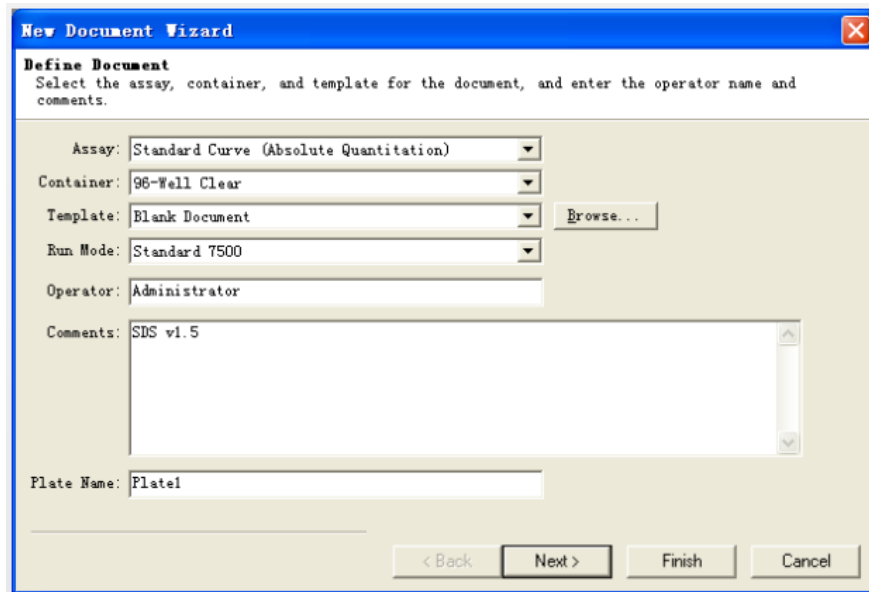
New Document Wizard

Define Document
Select the assay, container, and template for the document, and enter the operator name and comments.

Assay: Standard Curve (Absolute Quantitation)
Container: 96-Well Clear
Template: Blank Document
Browse...
Run Mode: Standard 7500
Operator: Administrator
Comments: SDS v1.5
Plate Name: Plate1

< Back
Next >
Finish
Cancel